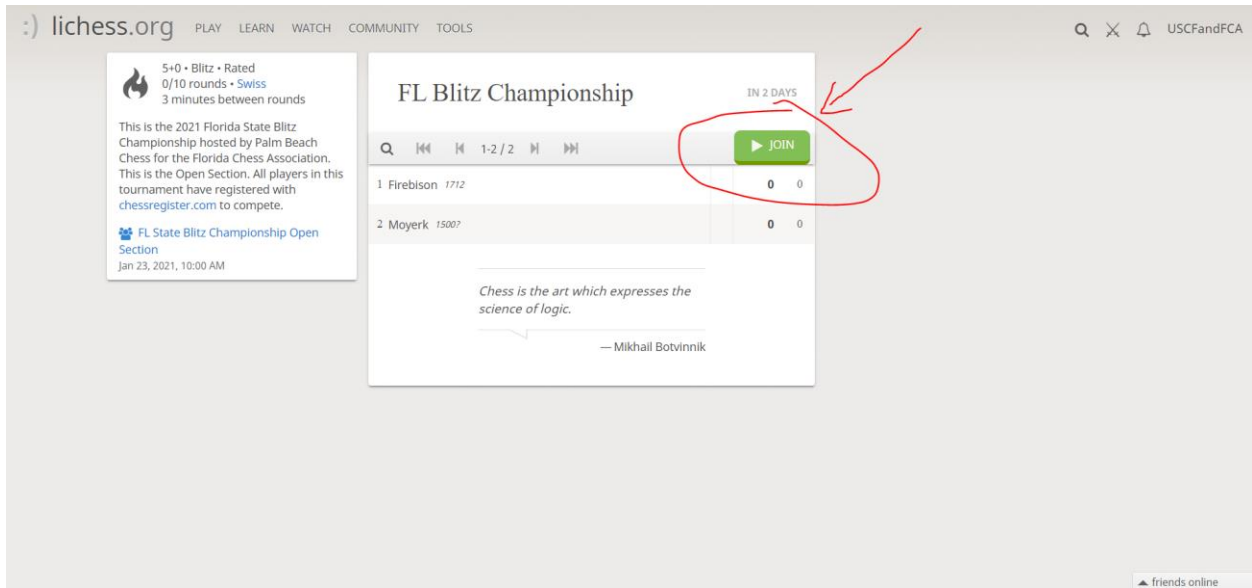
:) lichess.org PLAY LEARN WATCH COMMUNITY TOOLS

USCFandFCA

5+0 • Blitz • Rated
0/10 rounds • Swiss
3 minutes between rounds

This is the 2021 Florida State Blitz Championship hosted by Palm Beach Chess for the Florida Chess Association. This is the Open Section. All players in this tournament have registered with chessregister.com to compete.

FL State Blitz Championship Open Section
Jan 23, 2021, 10:00 AM

FL Blitz Championship

IN 2 DAYS

1-2 / 2

JOIN

| | | |
|---|---|---|
| 1 Firebison 1712 | 0 | 0 |
| 2 Moyerk 1500? | 0 | 0 |

Chess is the art which expresses the science of logic.

— Mikhail Botvinnik

friends online